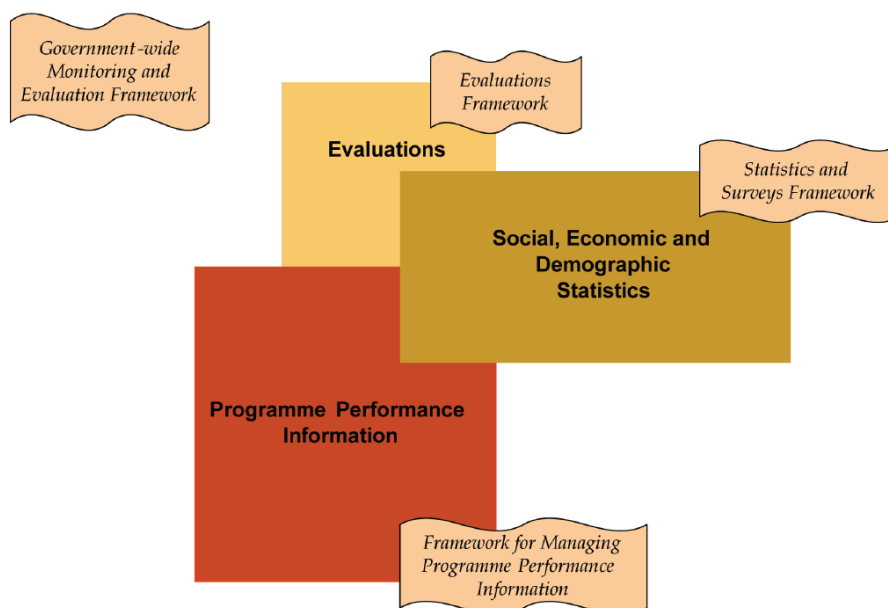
Government-wide Monitoring and Evaluation Framework

Evaluations Framework

Evaluations

Statistics and Surveys Framework

Social, Economic and Demographic Statistics

Programme Performance Information

Framework for Managing Programme Performance Information